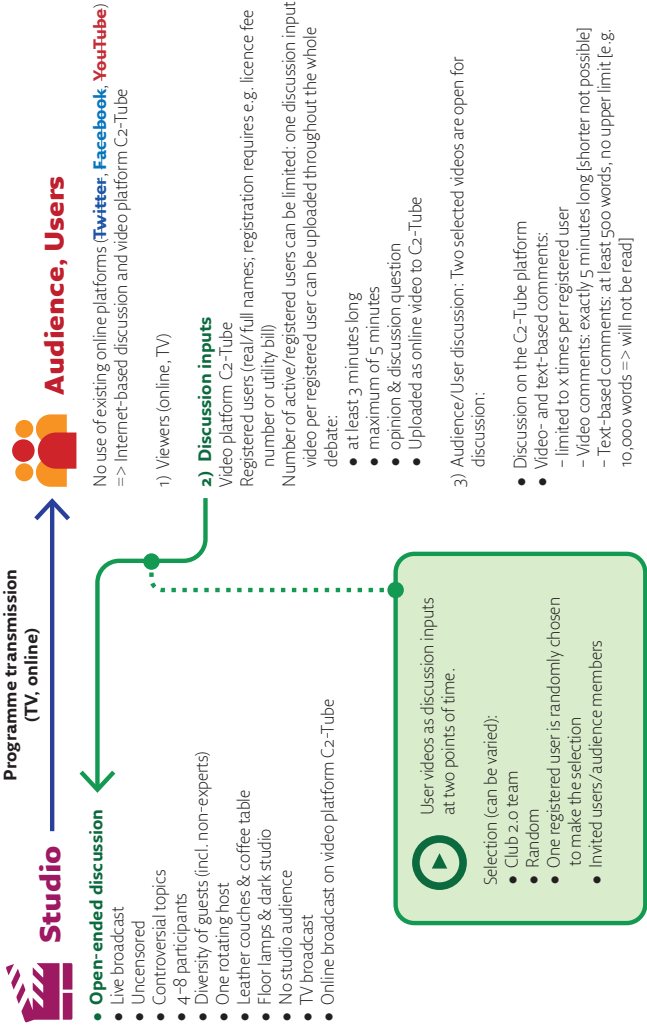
Studio

- Open-ended discussion
- Live broadcast
- Uncensored
- Controversial topics
- 4–8 participants
- Diversity of guests (incl. non-experts)
- One rotating host
- Leather couches & coffee table
- Floor lamps & dark studio
- No studio audience
- TV broadcast
- Online broadcast on video platform C2-Tube

Programme transmission (TV, online)

User videos as discussion inputs at two points of time.

Selection (can be varied):
- Club 2.0 team
- Random
- One registered user is randomly chosen to make the selection
- Invited users/audience members

Audience, Users

No use of existing online platforms (~~Twitter~~, ~~Facebook~~, ~~YouTube~~)
=> Internet-based discussion and video platform C2-Tube

1) Viewers (online, TV)

2) Discussion inputs
Video platform C2-Tube
Registered users (real/full names; registration requires e.g. licence fee number or utility bill)
Number of active/registered users can be limited: one discussion input video per registered user can be uploaded throughout the whole debate:
- at least 3 minutes long
- maximum of 5 minutes
- opinion & discussion question
- Uploaded as online video to C2-Tube

3) Audience/User discussion: Two selected videos are open for discussion:

- Discussion on the C2-Tube platform
- Video- and text-based comments:
– limited to x times per registered user
– Video comments: exactly 5 minutes long [shorter not possible]
– Text-based comments: at least 500 words, no upper limit [e.g. 10,000 words => will not be read]